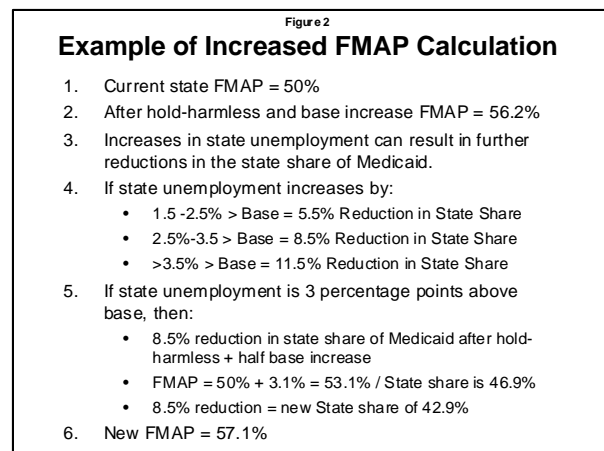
Figure 2

Example of Increased FMAP Calculation

1. Current state FMAP = 50%
2. After hold-harmless and base increase FMAP = 56.2%
3. Increases in state unemployment can result in further reductions in the state share of Medicaid.
4. If state unemployment increases by:
   • 1.5 -2.5% > Base = 5.5% Reduction in State Share
   • 2.5%-3.5 > Base = 8.5% Reduction in State Share
   • >3.5% > Base = 11.5% Reduction in State Share
5. If state unemployment is 3 percentage points above base, then:
   • 8.5% reduction in state share of Medicaid after hold-harmless + half base increase
   • FMAP = 50% + 3.1% = 53.1% / State share is 46.9%
   • 8.5% reduction = new State share of 42.9%
6. New FMAP = 57.1%